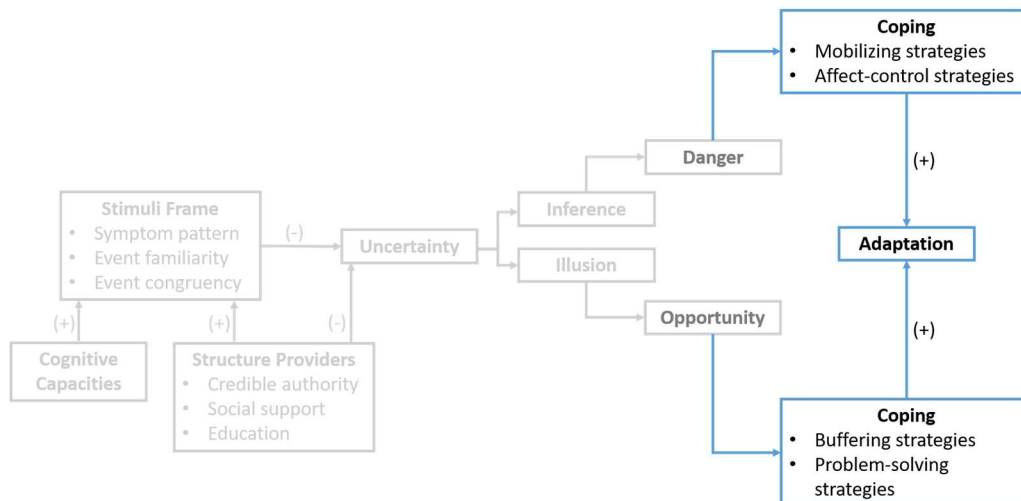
Coping
• Mobilizing strategies
• Affect-control strategies

Danger

(+)

Stimuli Frame
• Symptom pattern
• Event familiarity
• Event congruency

(-)

Uncertainty

Inference

Illusion

Adaptation

(+)

(+)

(-)

Opportunity

(+)

Cognitive Capacities

Structure Providers
• Credible authority
• Social support
• Education

Coping
• Buffering strategies
• Problem-solving strategies